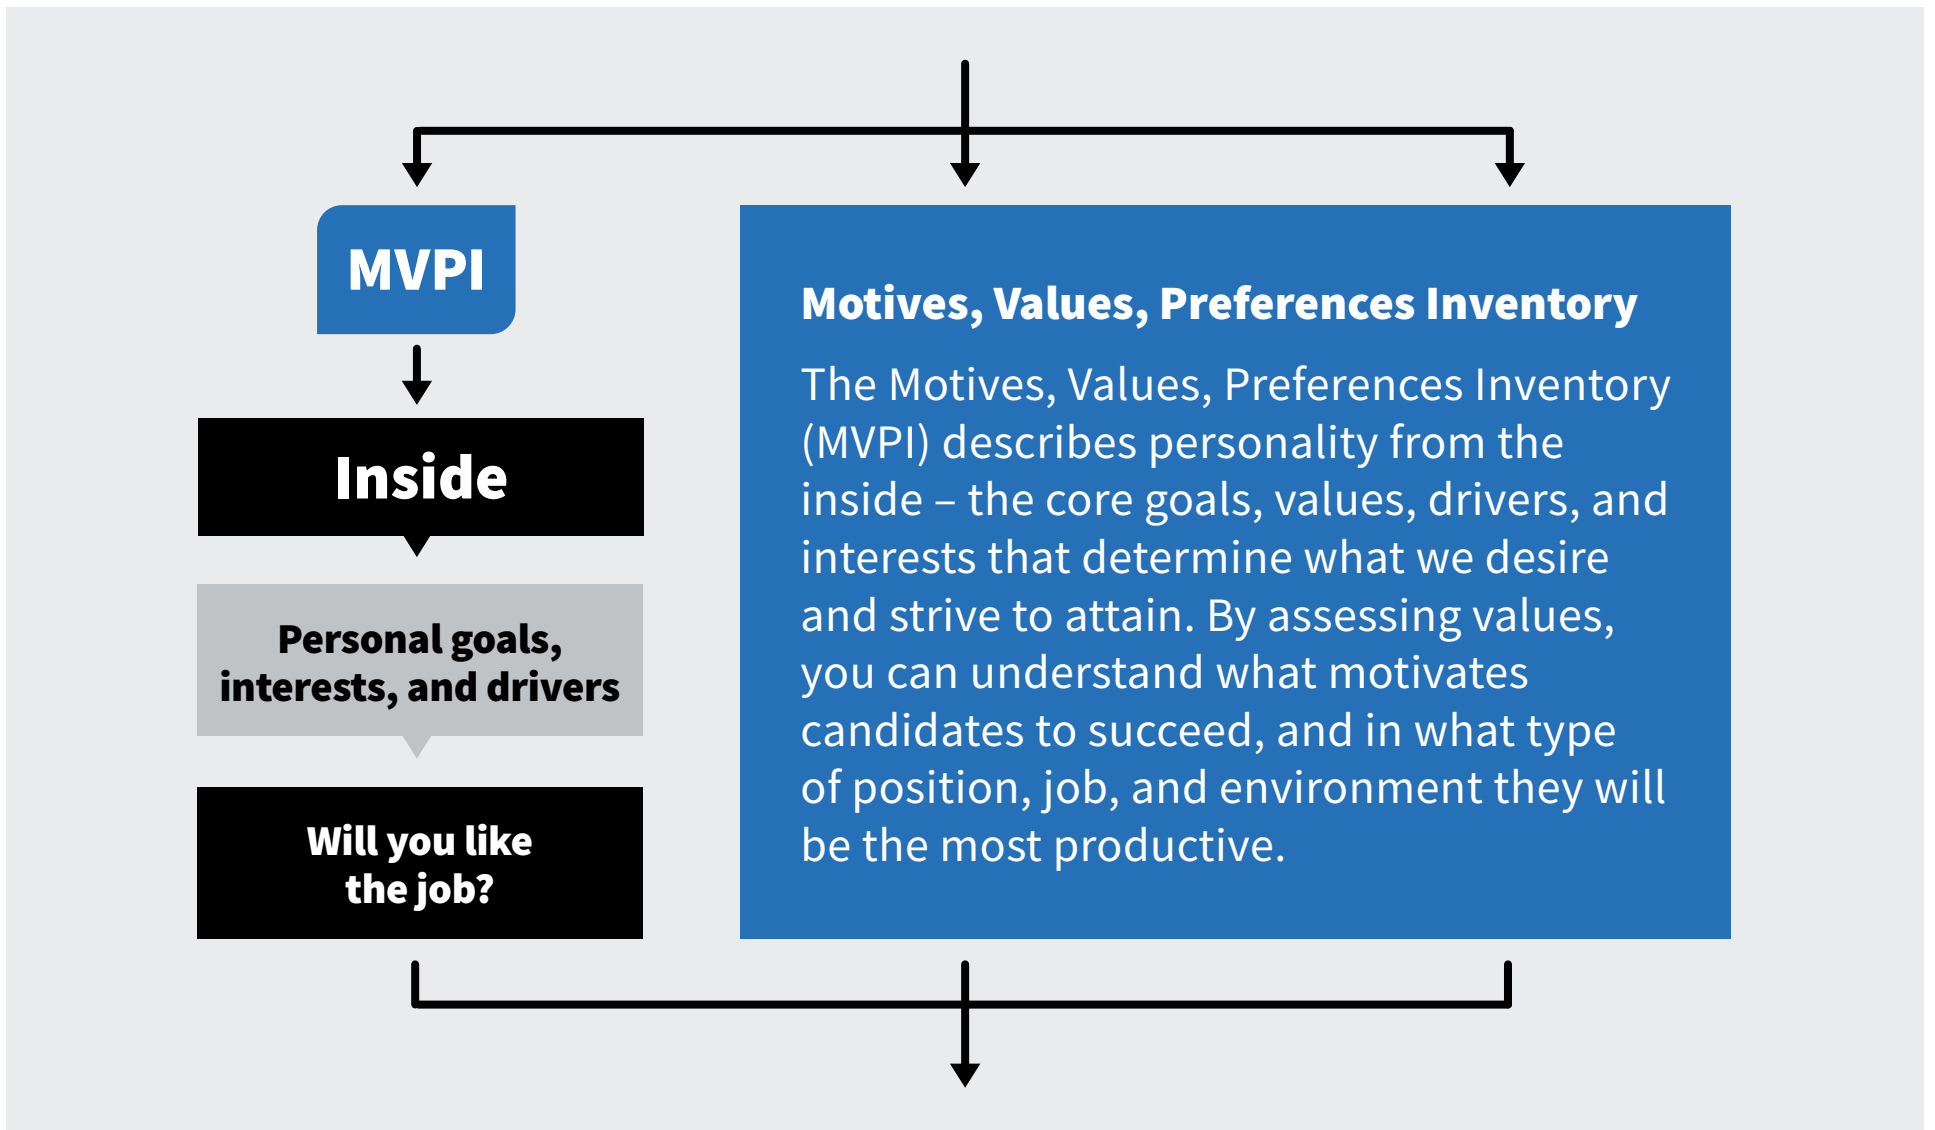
MVPI

Inside

Personal goals, interests, and drivers

Will you like the job?

Motives, Values, Preferences Inventory

The Motives, Values, Preferences Inventory (MVPI) describes personality from the inside – the core goals, values, drivers, and interests that determine what we desire and strive to attain. By assessing values, you can understand what motivates candidates to succeed, and in what type of position, job, and environment they will be the most productive.